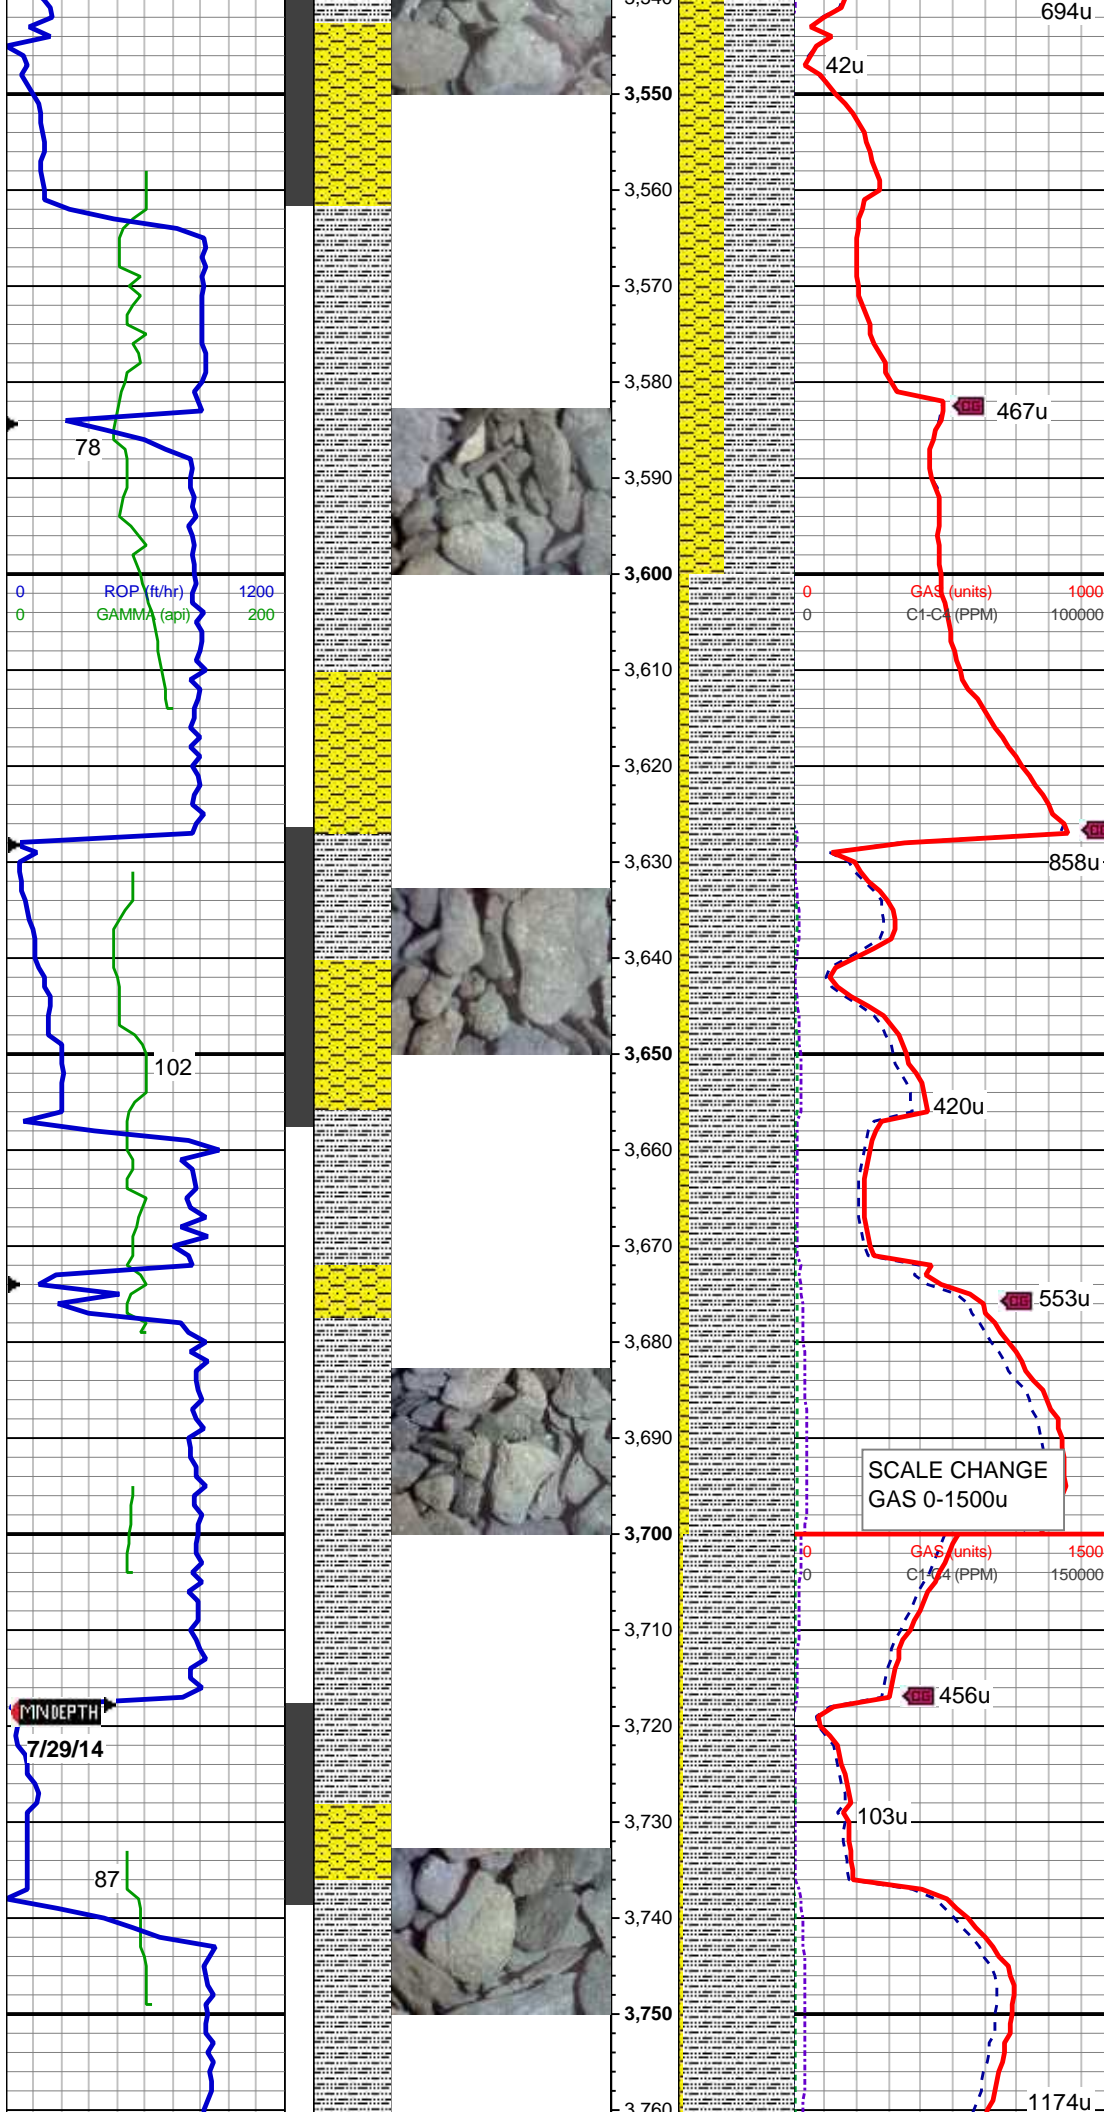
694u
42u
3,550
3,560
3,570
3,580
467u
78
3,590
3,600
0 ROP (ft/hr) 1200
0 GAMMA (api) 200
0 GAS (units) 1000
0 C1-C4 (PPM) 100000
3,610
3,620
3,630
858u
3,640
3,650
102
420u
3,660
3,670
553u
3,680
3,690
SCALE CHANGE
GAS 0-1500u
3,700
0 GAS (units) 1500
0 C1-C4 (PPM) 150000
3,710
456u
MNDEPTH
7/29/14
3,720
3,730
103u
87
3,740
3,750
1174u